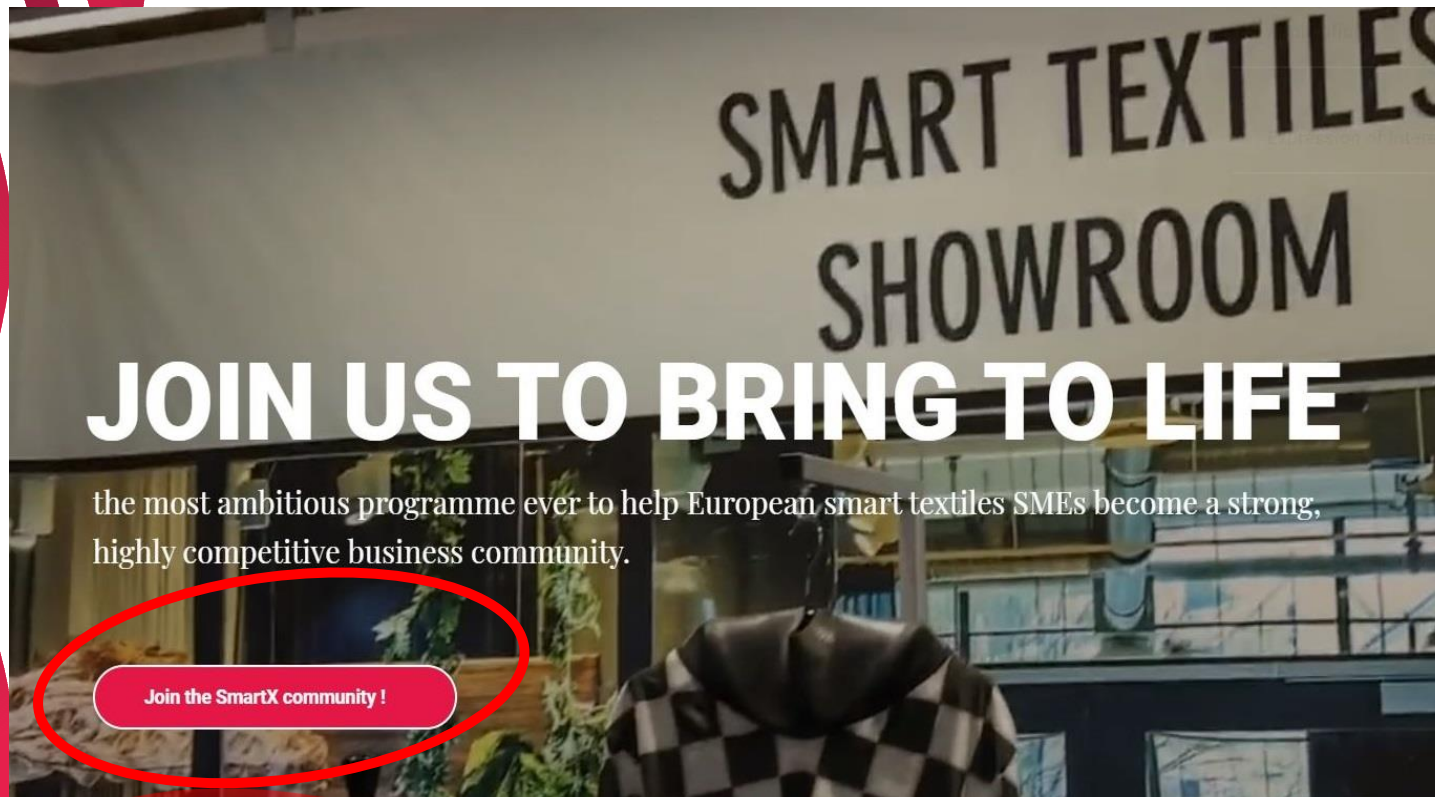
SMART TEXTILES
SHOWROOM

JOIN US TO BRING TO LIFE

the most ambitious programme ever to help European smart textiles SMEs become a strong, highly competitive business community.

Join the SmartX community !